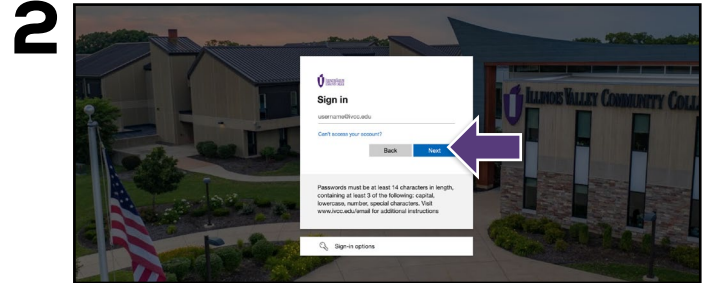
2

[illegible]

Sign in

username@ivcc.edu

Can't access your account?

Back Next

Passwords must be at least 14 characters in length, containing at least 3 of the following: capital, lowercase, number, special characters. Visit www.ivcc.edu/email for additional instructions

Sign-in options

ILLINOIS VALLEY COMMUNITY COLL